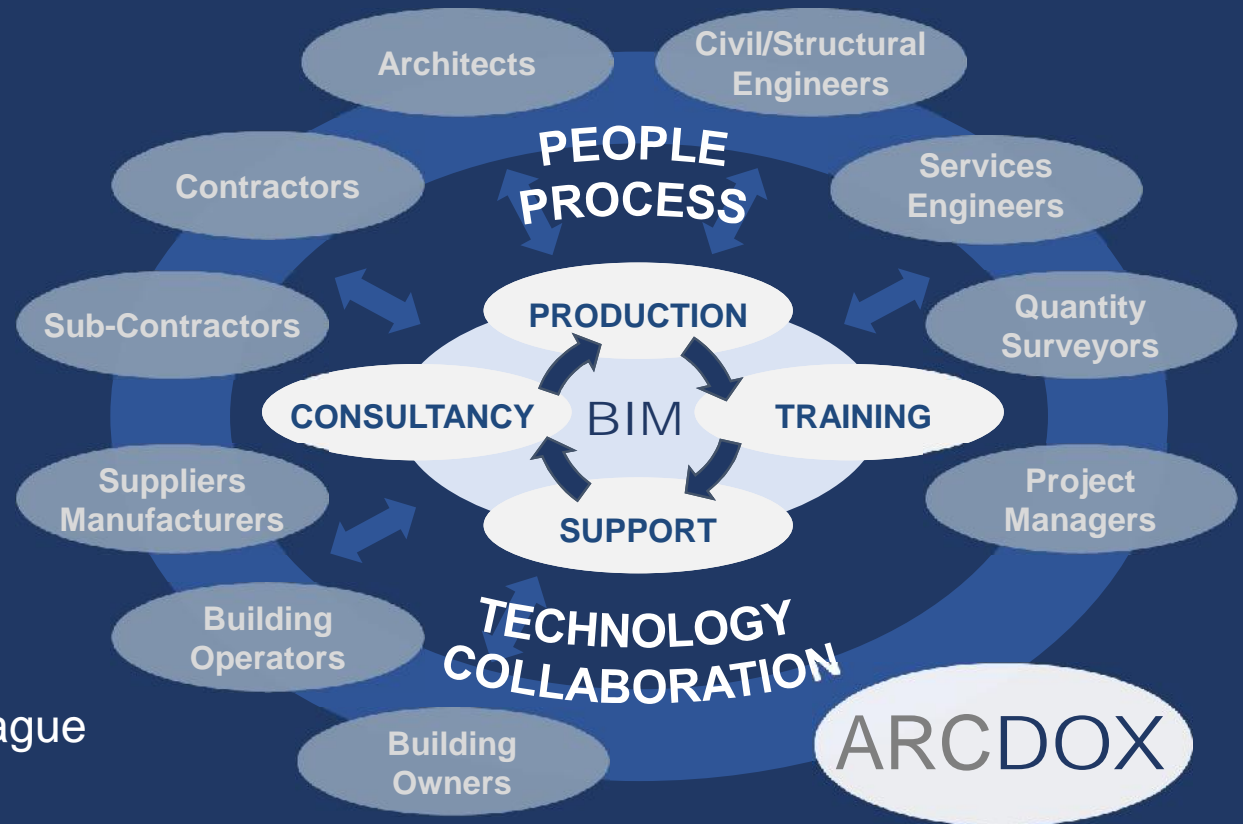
Architects

Civil/Structural Engineers

PEOPLE PROCESS

Contractors

Services Engineers

Sub-Contractors

PRODUCTION

Quantity Surveyors

CONSULTANCY

BIM

TRAINING

Suppliers Manufacturers

SUPPORT

Project Managers

Building Operators

TECHNOLOGY COLLABORATION

ague

Building Owners

ARCDOX